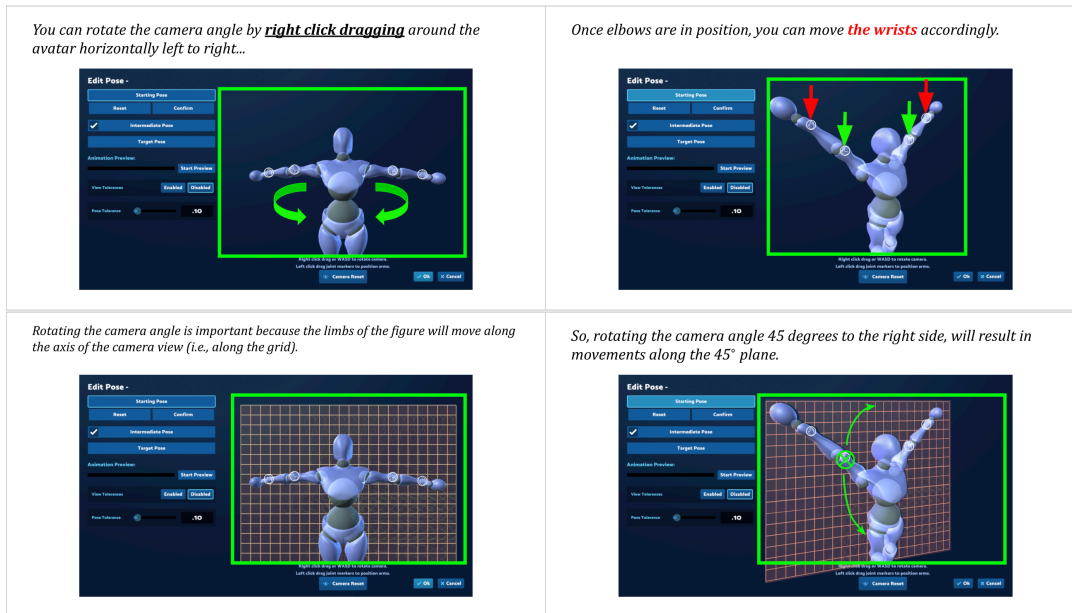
You can rotate the camera angle by **right click dragging** around the avatar horizontally left to right...

Edit Pose -

Starting Pose

Reset

Confirm

Intermediate Pose

Target Pose

Animation Preview:

Start Preview

View Tolerances

Enabled

Disabled

Pose Tolerance

.10

Right click drag or WASD to rotate camera.

Left click drag joint markers to position arms.

Camera Reset

Ok

Cancel

Once elbows are in position, you can move the wrists accordingly.

Edit Pose -

Starting Pose

Reset

Confirm

Intermediate Pose

Target Pose

Animation Preview:

Start Preview

View Tolerances

Enabled

Disabled

Pose Tolerance

.10

Right click drag or WASD to rotate camera.

Left click drag joint markers to position arms.

Camera Reset

Ok

Cancel

Rotating the camera angle is important because the limbs of the figure will move along the axis of the camera view (i.e., along the grid).

Edit Pose -

Starting Pose

Reset

Confirm

Intermediate Pose

Target Pose

Animation Preview:

Start Preview

View Tolerances

Enabled

Disabled

Pose Tolerance

.10

Right click drag or WASD to rotate camera.

Left click drag joint markers to position arms.

Camera Reset

Ok

Cancel

So, rotating the camera angle 45 degrees to the right side, will result in movements along the 45° plane.

Edit Pose -

Starting Pose

Reset

Confirm

Intermediate Pose

Target Pose

Animation Preview:

Start Preview

View Tolerances

Enabled

Disabled

Pose Tolerance

.10

Right click drag or WASD to rotate camera.

Left click drag joint markers to position arms.

Camera Reset

Ok

Cancel